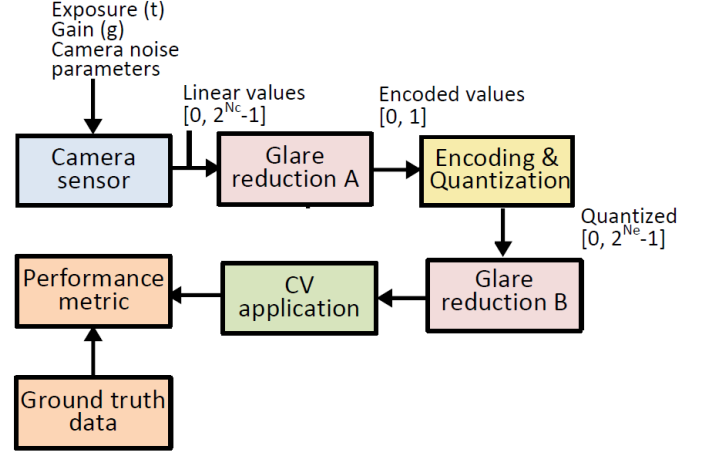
Exposure (t)
Gain (g)
Camera noise parameters

Camera sensor

Linear values
$[0, 2^{N_c}-1]$

Glare reduction A

Encoded values
[0, 1]

Encoding & Quantization

Quantized
$[0, 2^{N_e}-1]$

Glare reduction B

CV application

Performance metric

Ground truth data